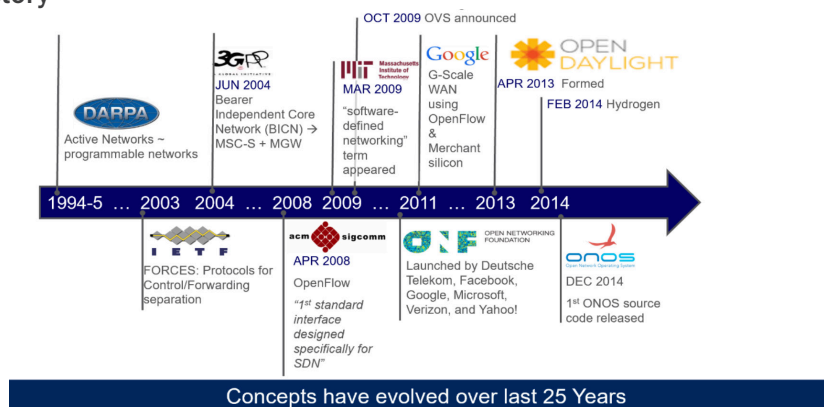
tory

OCT 2009 OVS announced

DARPA
Active Networks ~ programmable networks

3GPP
A GLOBAL INITIATIVE
JUN 2004
Bearer Independent Core Network (BICN) → MSC-S + MGW

Massachusetts Institute of Technology
MAR 2009
"software-defined networking" term appeared

Google
G-Scale WAN using OpenFlow & Merchant silicon

OPEN DAYLIGHT
APR 2013 Formed
FEB 2014 Hydrogen

1994-5 … 2003 2004 … 2008 2009 … 2011 … 2013 2014

IETF
FORCES: Protocols for Control/Forwarding separation

acm sigcomm
APR 2008
OpenFlow
"1st standard interface designed specifically for SDN"

ONF OPEN NETWORKING FOUNDATION
Launched by Deutsche Telekom, Facebook, Google, Microsoft, Verizon, and Yahoo!

ONOS
Open Network Operating System
DEC 2014
1st ONOS source code released

Concepts have evolved over last 25 Years